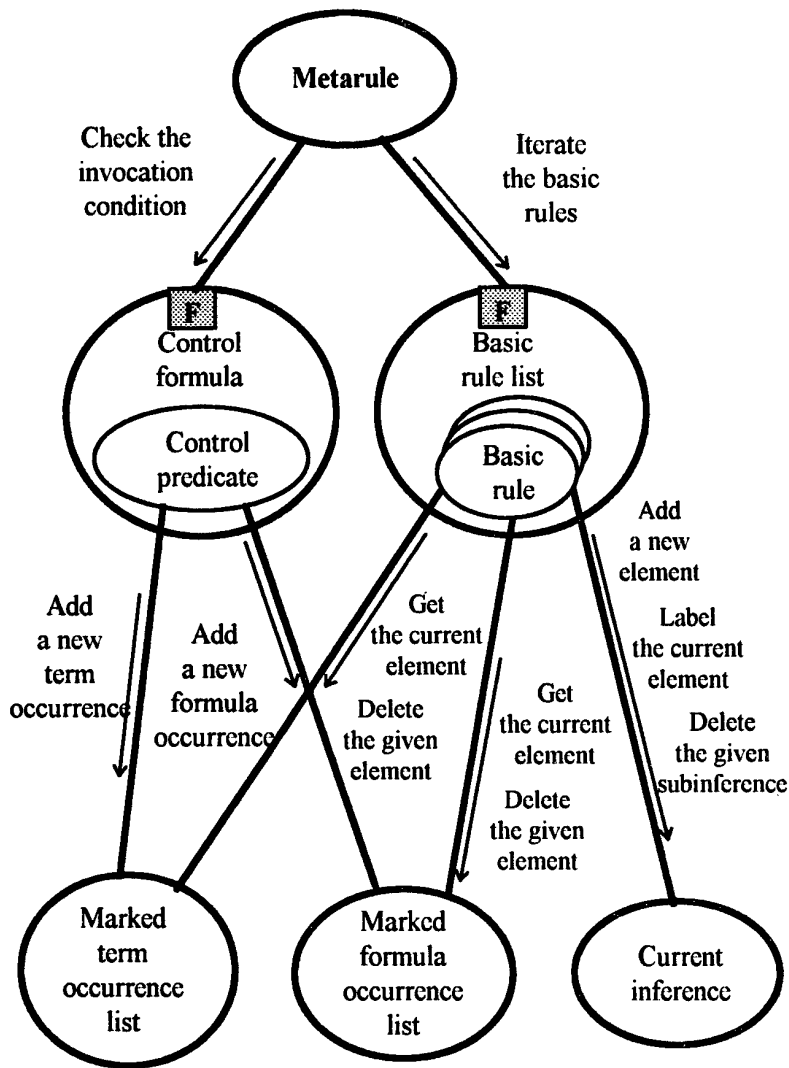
Metarule

Check the invocation condition

Iterate the basic rules

F

Control formula

F

Basic rule list

Control predicate

Basic rule

Add a new element

Add a new term occurrence

Add a new formula occurrence

Get the current element

Delete the given element

Label the current element

Get the current element

Delete the given subinference

Delete the given element

Marked term occurrence list

Marked formula occurrence list

Current inference